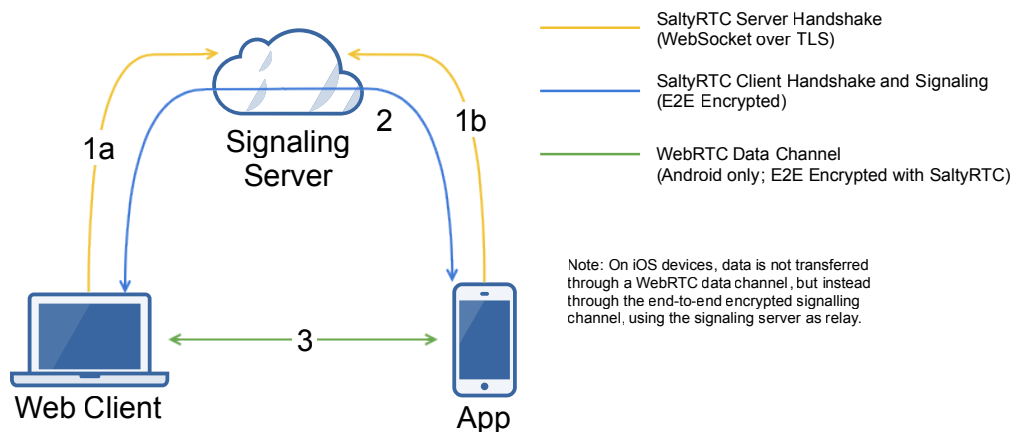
Signaling Server

1a

2

1b

3

Web Client

App

SaltyRTC Server Handshake (WebSocket over TLS)

SaltyRTC Client Handshake and Signaling (E2E Encrypted)

WebRTC Data Channel (Android only; E2E Encrypted with SaltyRTC)

Note: On iOS devices, data is not transferred through a WebRTC data channel, but instead through the end-to-end encrypted signalling channel, using the signaling server as relay.